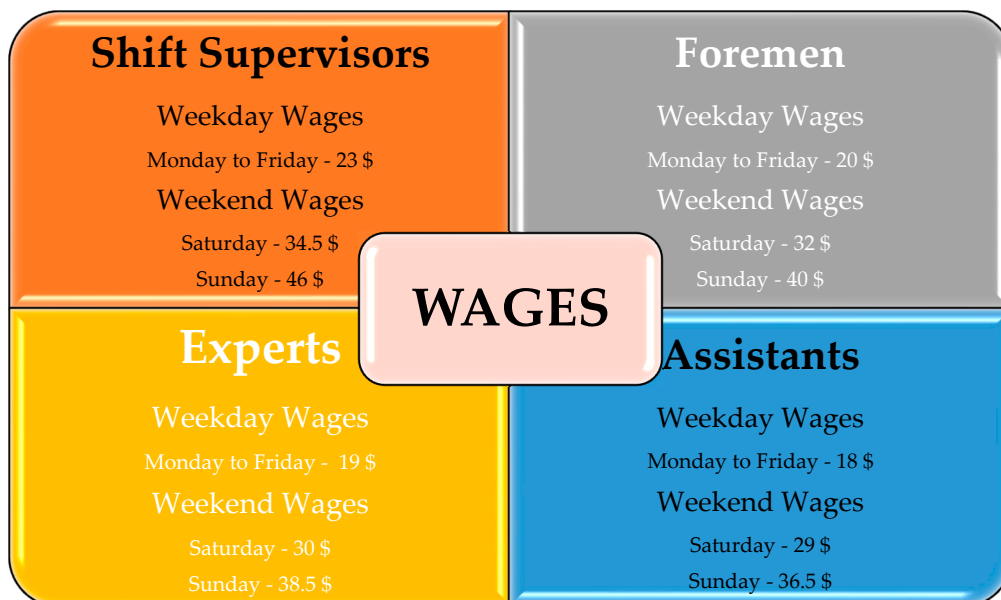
Shift Supervisors

Weekday Wages

Monday to Friday - 23 $

Weekend Wages

Saturday - 34.5 $

Sunday - 46 $

Foremen

Weekday Wages

Monday to Friday - 20 $

Weekend Wages

Saturday - 32 $

Sunday - 40 $

WAGES

Experts

Weekday Wages

Monday to Friday - 19 $

Weekend Wages

Saturday - 30 $

Sunday - 38.5 $

Assistants

Weekday Wages

Monday to Friday - 18 $

Weekend Wages

Saturday - 29 $

Sunday - 36.5 $